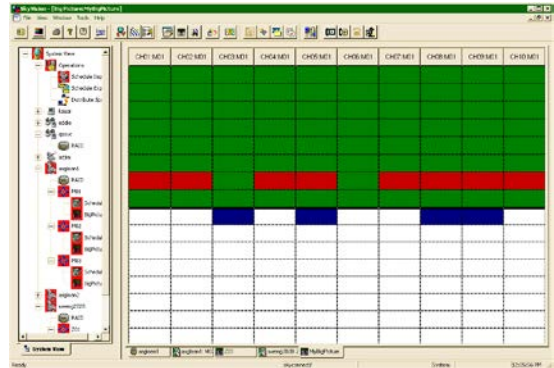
SkyMaker - [SkyPicture/MyBigPicture]
File View Window Tools Help

System View
Operations
Schedule Exp
Schedule Exp
Distribute Sc
fdnsk
adlite
qnisvr
RAID
lelite
angkored
RAID
PR1
Schedul
BigPicty
PR2
Schedul
BigPicty
PR3
Schedul
BigPicty
angkorw2
swmnp2026
RAID
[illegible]

System View

| CH01:MD1 | CH02:MD1 | CH03:MD1 | CH04:MD1 | CH05:MD1 | CH06:MD1 | CH07:MD1 | CH08:MD1 | CH09:MD1 | CH10:MD1 |
|---|---|---|---|---|---|---|---|---|---|

angkored | angkored: MD | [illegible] | swmnp2026 | MyBigPicture

Ready | skycontrol01 | Online | 12:55:06 PM